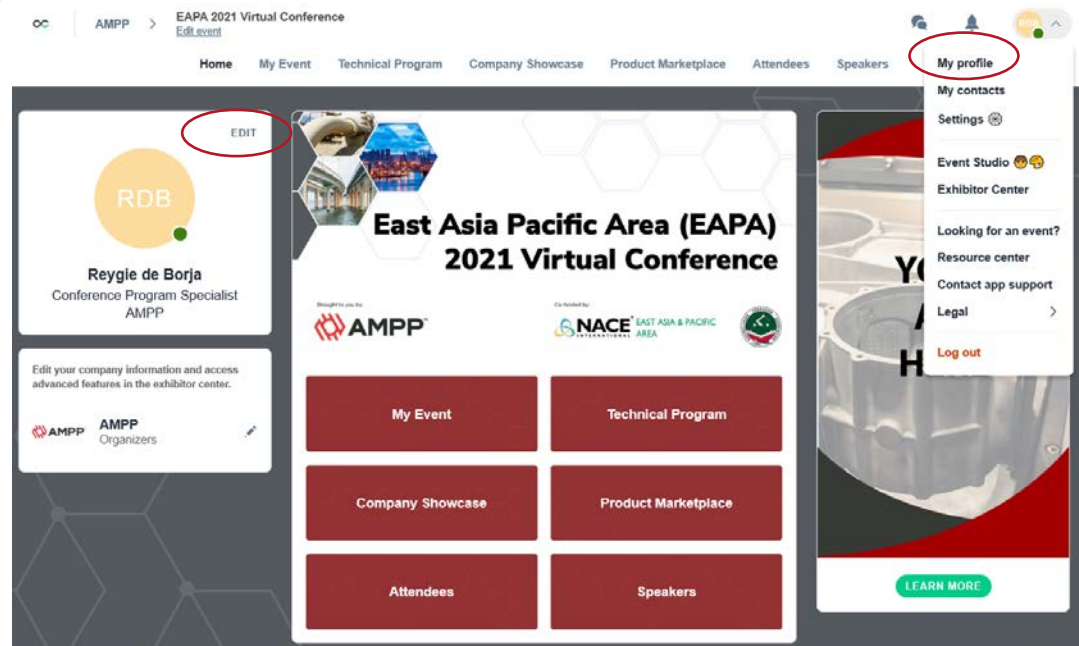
AMPP > EAPA 2021 Virtual Conference
Edit event

RDB

Home My Event Technical Program Company Showcase Product Marketplace Attendees Speakers

My profile
My contacts
Settings
Event Studio
Exhibitor Center
Looking for an event?
Resource center
Contact app support
Legal
Log out

EDIT

RDB

Reygie de Borja
Conference Program Specialist
AMPP

Edit your company information and access advanced features in the exhibitor center.

AMPP
AMPP
Organizers

East Asia Pacific Area (EAPA)
2021 Virtual Conference

Brought to you by
AMPP

Co-hosted by
NACE INTERNATIONAL EAST ASIA & PACIFIC AREA

My Event
Technical Program
Company Showcase
Product Marketplace
Attendees
Speakers

YO
A
H

LEARN MORE